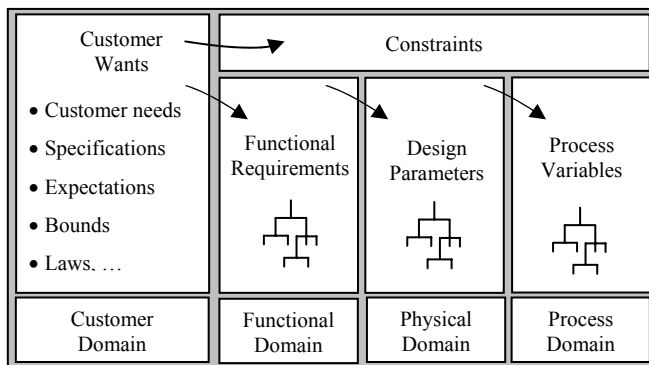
Customer Wants

• Customer needs
• Specifications
• Expectations
• Bounds
• Laws, …

Constraints

Functional Requirements

Design Parameters

Process Variables

Customer Domain

Functional Domain

Physical Domain

Process Domain